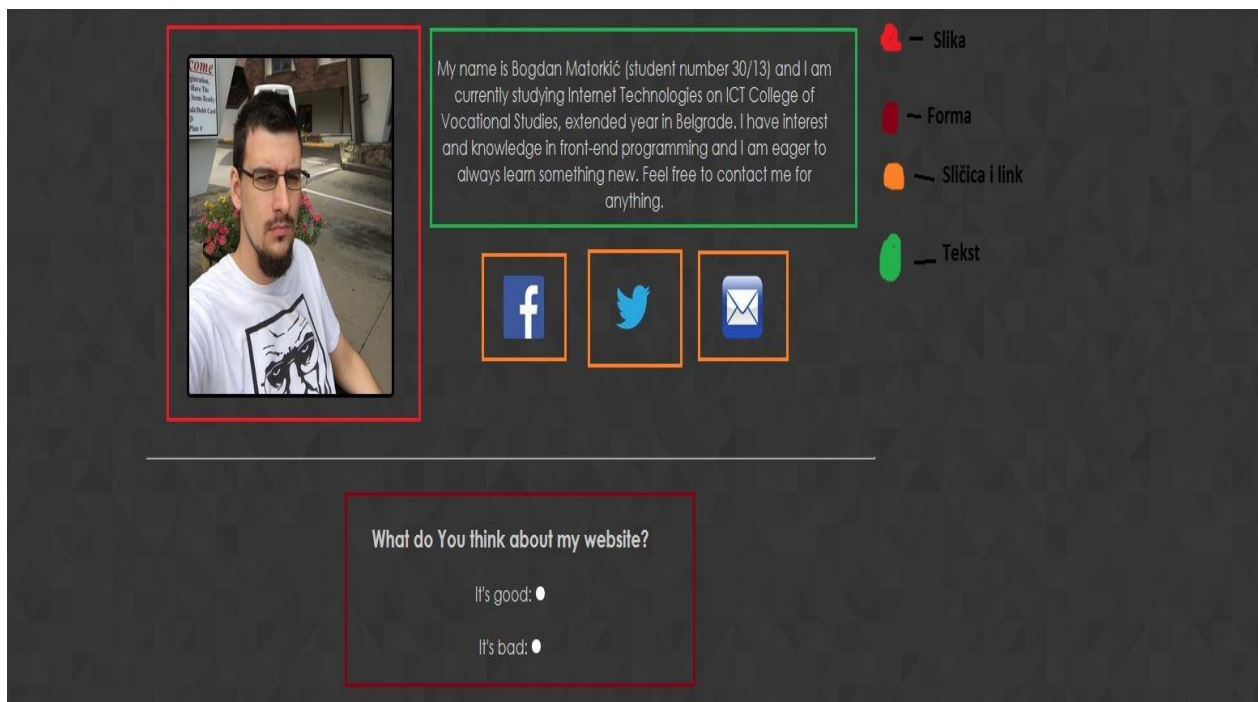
My name is Bogdan Matorkić (student number 30/13) and I am currently studying Internet Technologies on ICT College of Vocational Studies, extended year in Belgrade. I have interest and knowledge in front-end programming and I am eager to always learn something new. Feel free to contact me for anything.

– Slika

– Forma

– Sličica i link

– Tekst

What do You think about my website?

It's good:

It's bad: